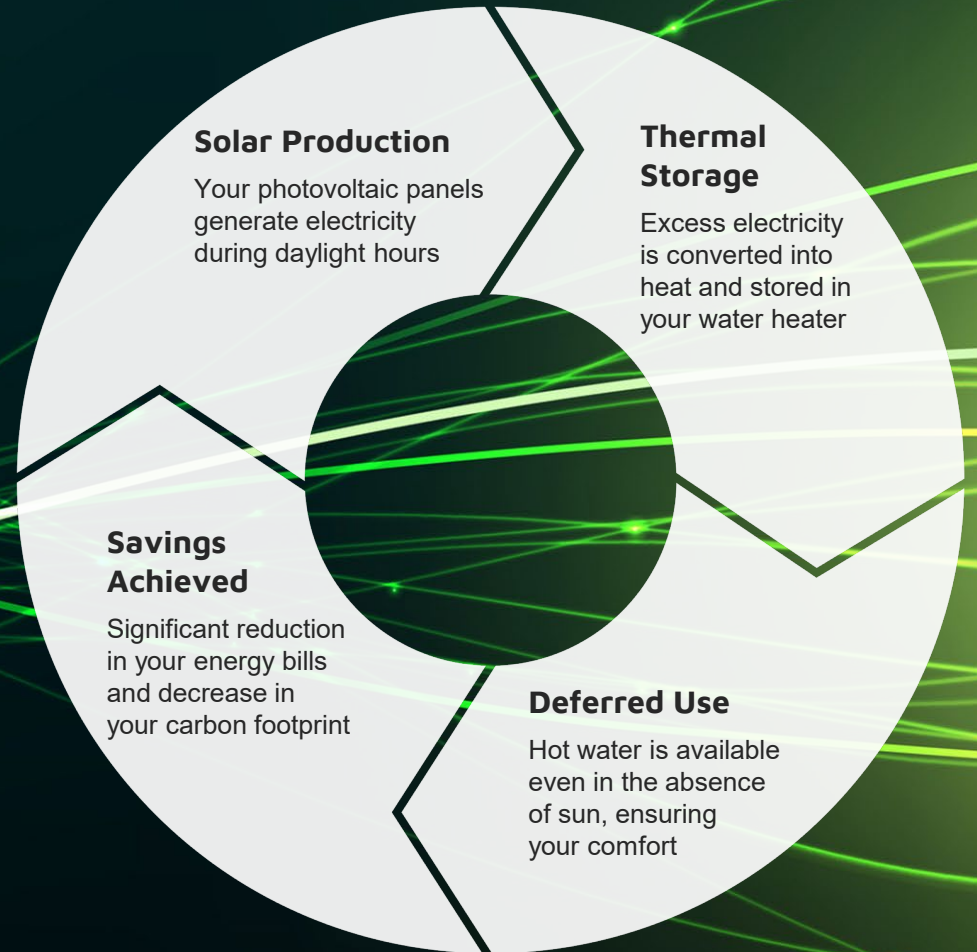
Solar Production

Your photovoltaic panels generate electricity during daylight hours

Thermal Storage

Excess electricity is converted into heat and stored in your water heater

Deferred Use

Hot water is available even in the absence of sun, ensuring your comfort

Savings Achieved

Significant reduction in your energy bills and decrease in your carbon footprint